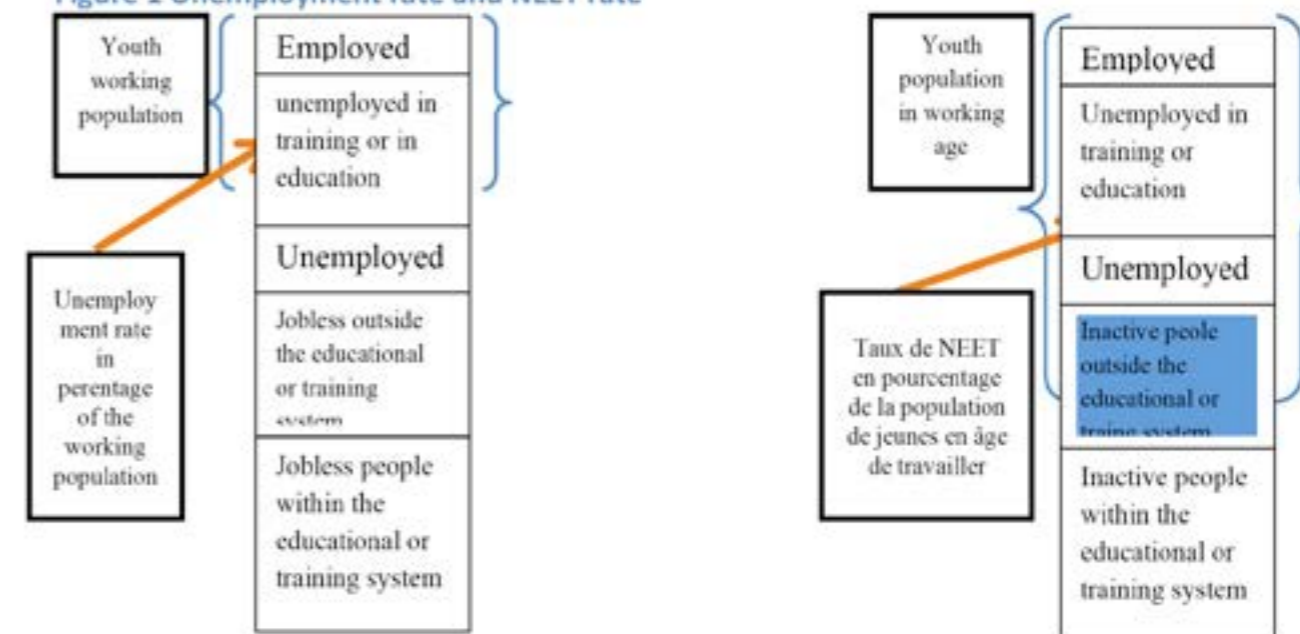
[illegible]

Youth working population

Employed

unemployed in training or in education

Unemployment rate in perentage of the working population

Unemployed

Jobless outside the educational or training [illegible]

Jobless people within the educational or training system

Youth population in working age

Employed

Unemployed in training or education

Taux de NEET en pourcentage de la population de jeunes en âge de travailler

Unemployed

Inactive peole outside the educational or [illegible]

Inactive people within the educational or training system